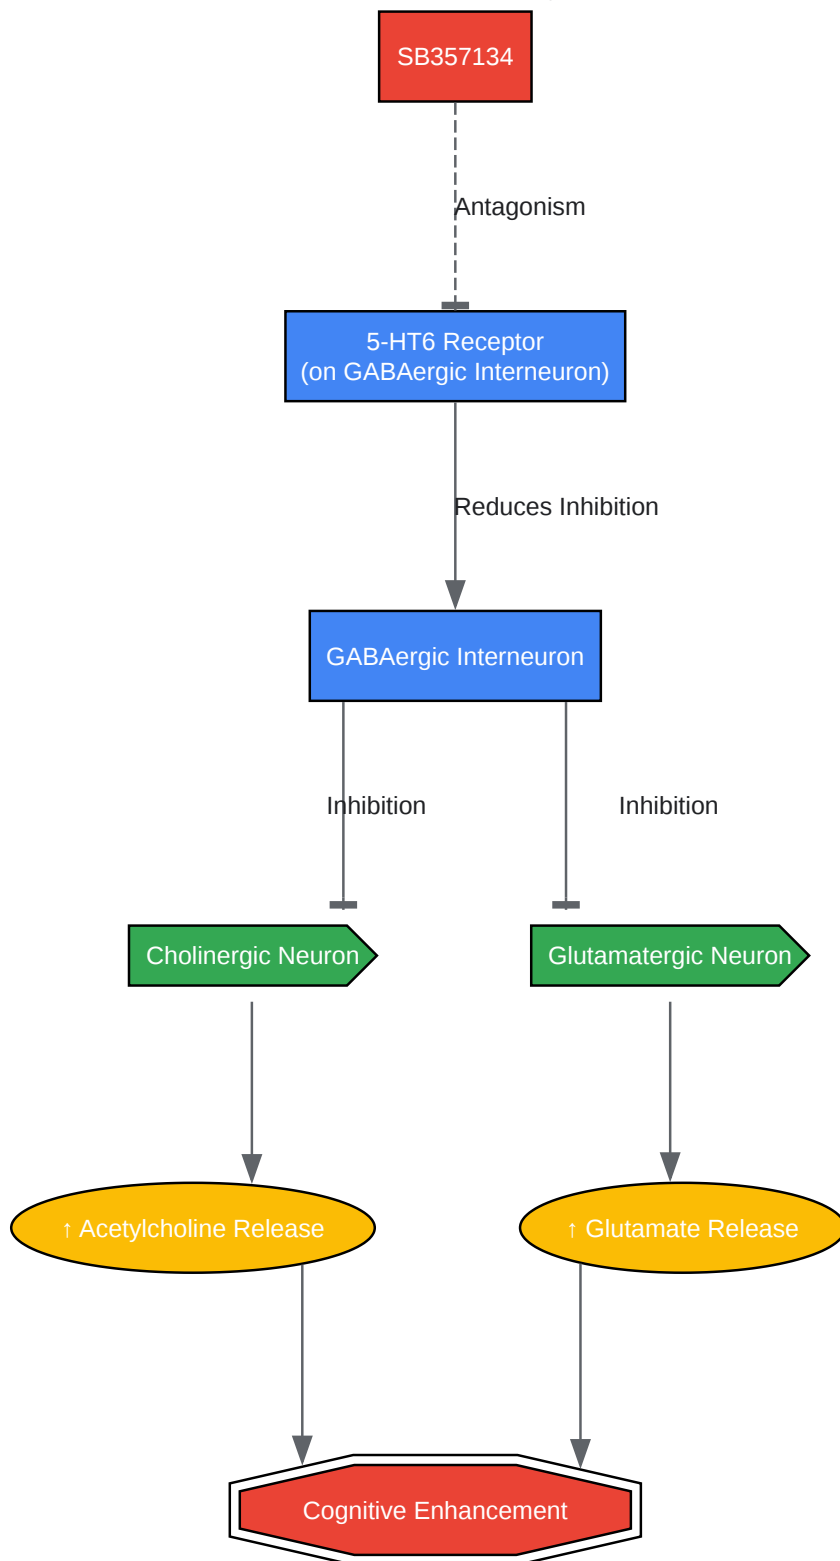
SB357134

Antagonism

5-HT6 Receptor
(on GABAergic Interneuron)

Reduces Inhibition

GABAergic Interneuron

Inhibition

Inhibition

Cholinergic Neuron

Glutamatergic Neuron

↑ Acetylcholine Release

↑ Glutamate Release

Cognitive Enhancement